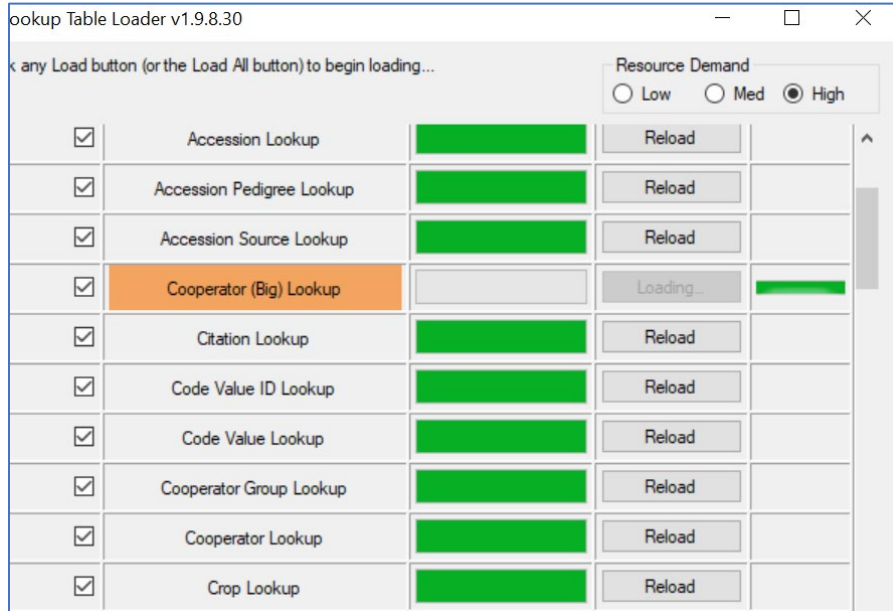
ookup Table Loader v1.9.8.30

k any Load button (or the Load All button) to begin loading...

Resource Demand
Low Med High

| | | | |
|---|---|---|---|
| ☑ | Accession Lookup | | Reload |
| ☑ | Accession Pedigree Lookup | | Reload |
| ☑ | Accession Source Lookup | | Reload |
| ☑ | Cooperator (Big) Lookup | | Loading... |
| ☑ | Citation Lookup | | Reload |
| ☑ | Code Value ID Lookup | | Reload |
| ☑ | Code Value Lookup | | Reload |
| ☑ | Cooperator Group Lookup | | Reload |
| ☑ | Cooperator Lookup | | Reload |
| ☑ | Crop Lookup | | Reload |